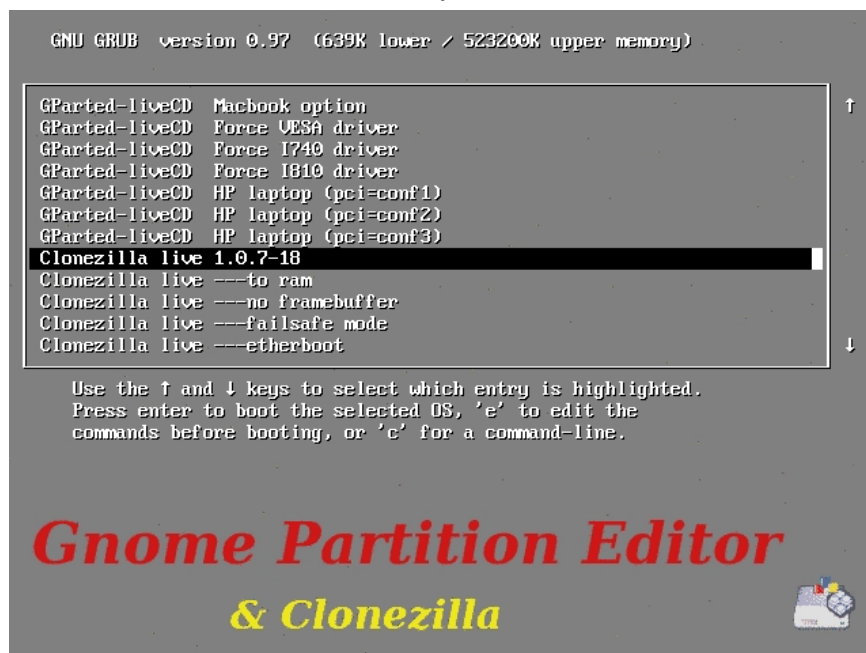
GNU GRUB version 0.97 (639K lower / 523200K upper memory)

GParted-liveCD Macbook option
GParted-liveCD Force VESA driver
GParted-liveCD Force I740 driver
GParted-liveCD Force I810 driver
GParted-liveCD HP laptop (pci=conf1)
GParted-liveCD HP laptop (pci=conf2)
GParted-liveCD HP laptop (pci=conf3)
Clonezilla live 1.0.7-18
Clonezilla live ---to ram
Clonezilla live ---no framebuffer
Clonezilla live ---failsafe mode
Clonezilla live ---etherboot

↑

↓

Use the ↑ and ↓ keys to select which entry is highlighted.
Press enter to boot the selected OS, 'e' to edit the commands before booting, or 'c' for a command-line.

Gnome Partition Editor

& Clonezilla